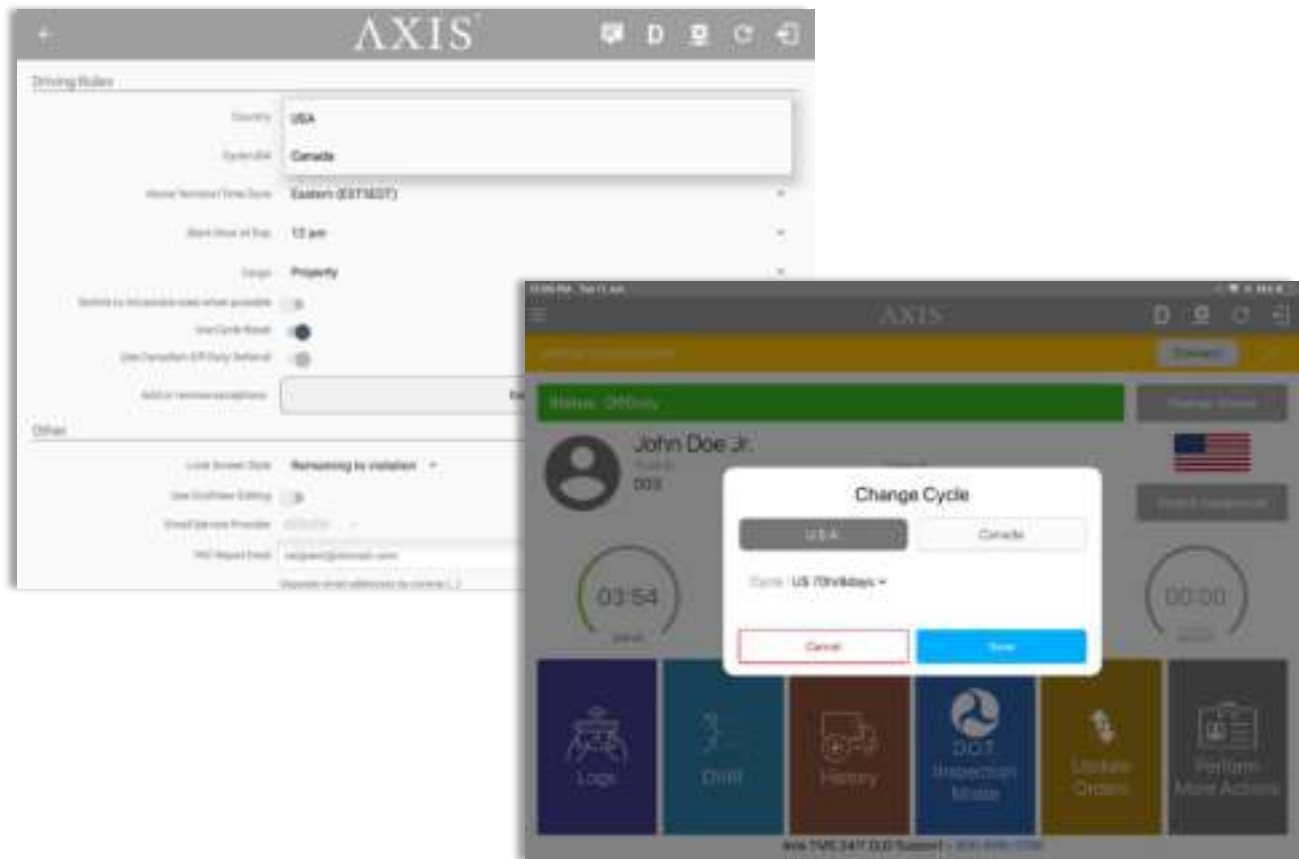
AXIS

D

Driving Rules

Country USA

Cycle Bill Canada

Home Terminal Time Zone Eastern (EST/EDT)

Start Hour of Day 12 am

Cargo Property

Switch to exception rules when possible

Use Cycle Reset

Use Canadian Off Duty Deferral

Add or remove exceptions

Other

Lock Screen Style Remaining to violation

Use Unidriver Editing

Email Service Provider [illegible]

IVC Report Email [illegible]@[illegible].com

Separate email addresses by comma (,)

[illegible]

AXIS

D

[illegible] Connect

Status: OffDuty

Change Status

John Doe Jr.

003

Switch Equipment

Change Cycle

USA

Canada

Cycle US 70hr/8days

Cancel

Save

03:54

00:00

Logs

DVIR

History

DOT Inspection Mode

Update Orders

Perform More Actions

Axis TMS 24/7 ELD Support | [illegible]